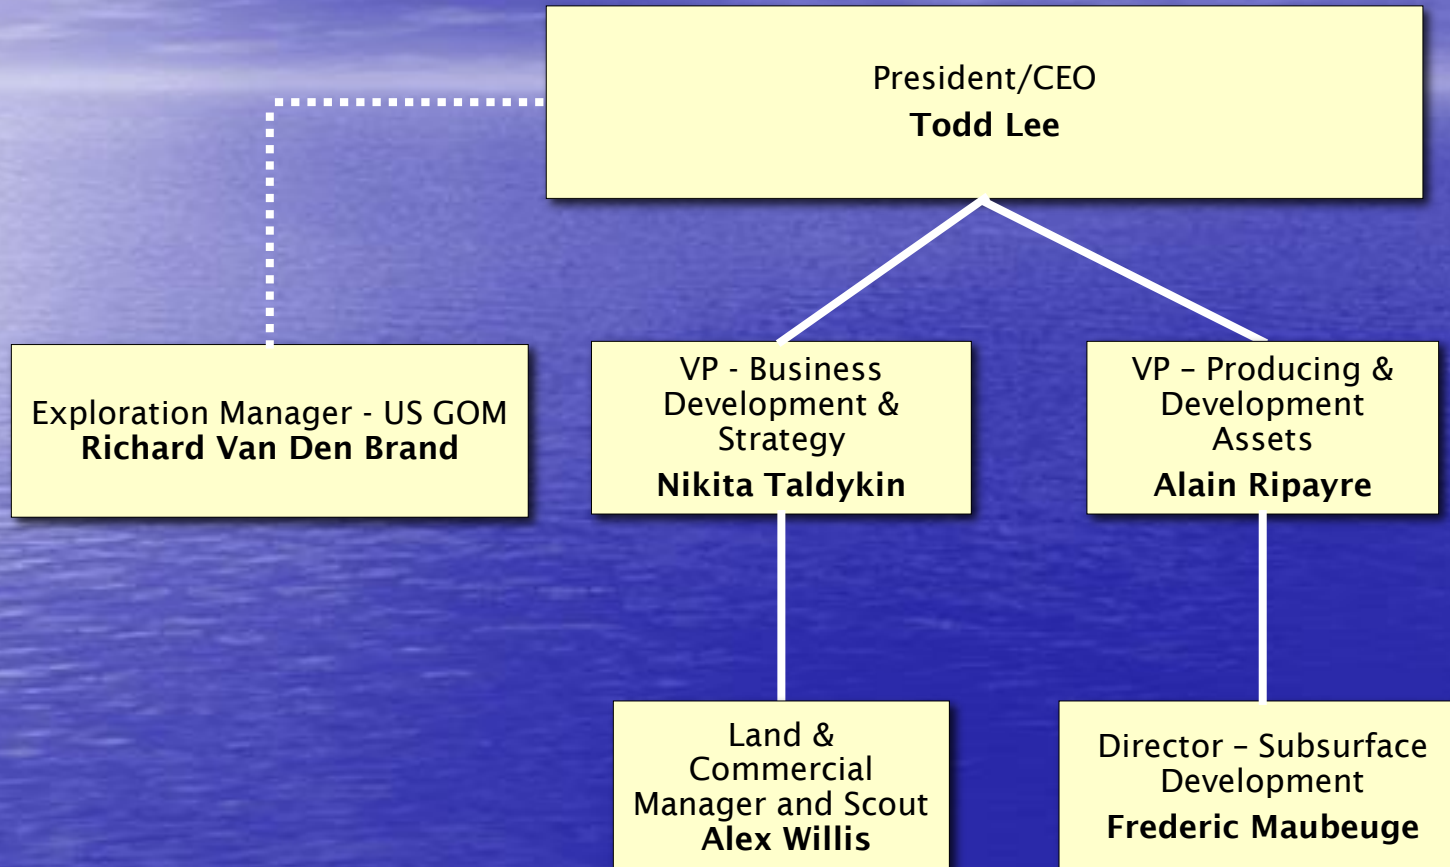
President/CEO
**Todd Lee**

Exploration Manager - US GOM
**Richard Van Den Brand**

VP - Business Development & Strategy
**Nikita Taldykin**

VP – Producing & Development Assets
**Alain Ripayre**

Land & Commercial Manager and Scout
**Alex Willis**

Director – Subsurface Development
**Frederic Maubeuge**